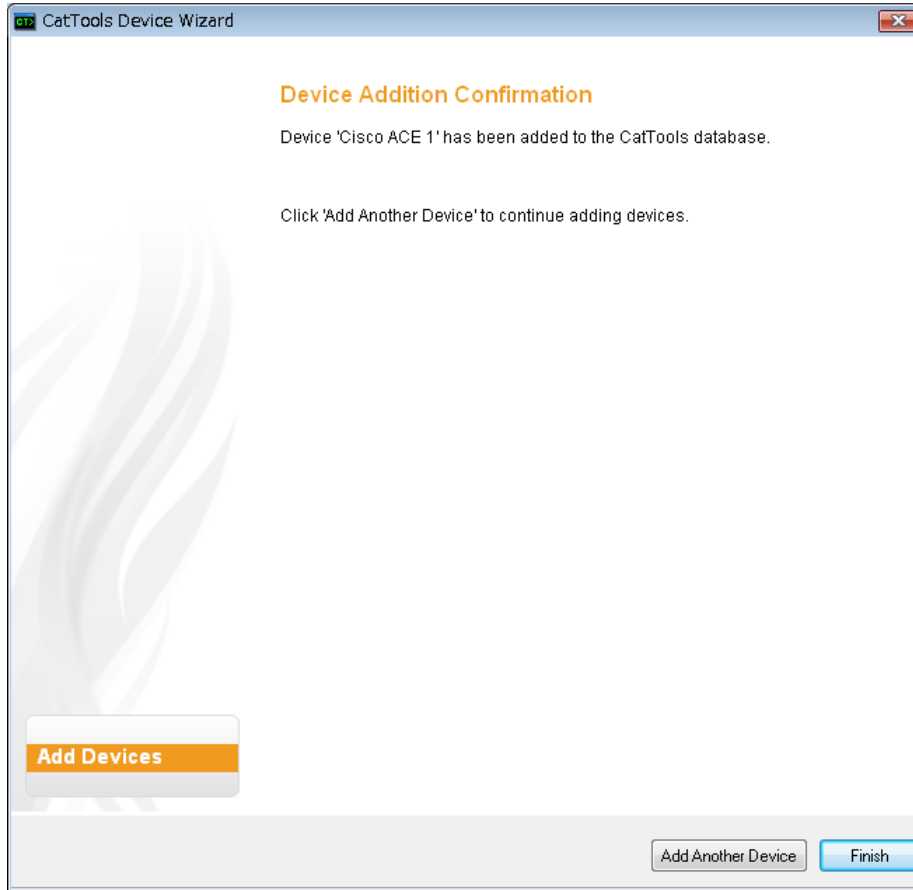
CatTools Device Wizard

Device Addition Confirmation

Device 'Cisco ACE 1' has been added to the CatTools database.

Click 'Add Another Device' to continue adding devices.

Add Devices

Add Another Device

Finish